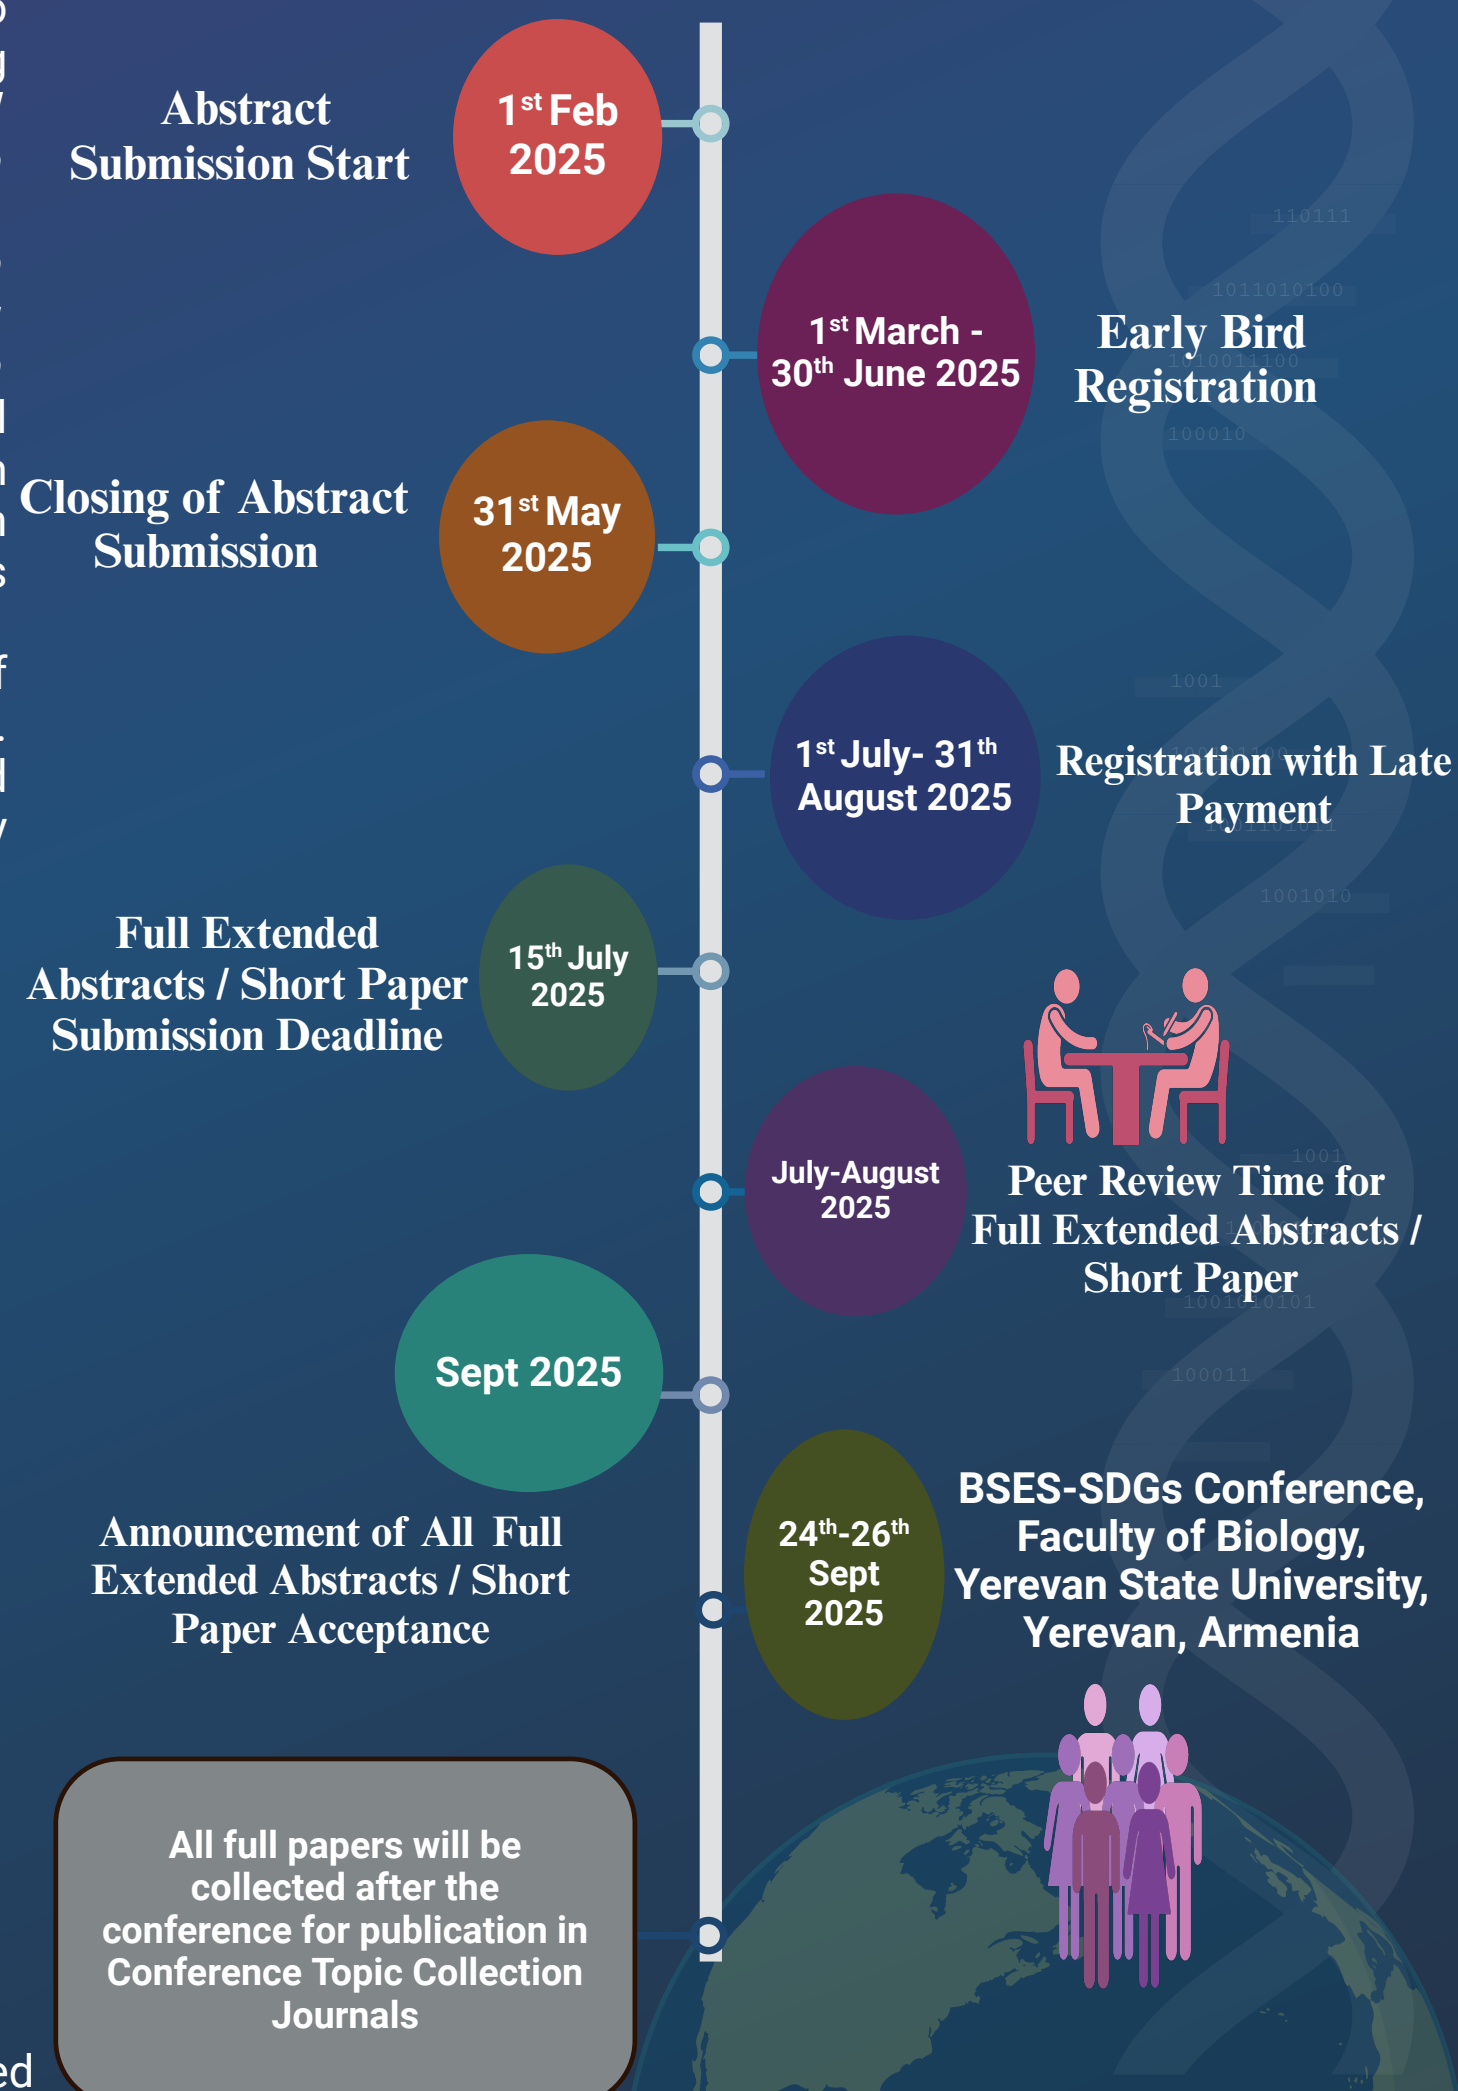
Abstract Submission Start

$1^{st}$ Feb 2025

$1^{st}$ March - $30^{th}$ June 2025

Early Bird Registration

Closing of Abstract Submission

$31^{st}$ May 2025

$1^{st}$ July- $31^{th}$ August 2025

Registration with Late Payment

Full Extended Abstracts / Short Paper Submission Deadline

$15^{th}$ July 2025

July-August 2025

Peer Review Time for Full Extended Abstracts / Short Paper

Sept 2025

Announcement of All Full Extended Abstracts / Short Paper Acceptance

$24^{th}$-$26^{th}$ Sept 2025

BSES-SDGs Conference, Faculty of Biology, Yerevan State University, Yerevan, Armenia

All full papers will be collected after the conference for publication in Conference Topic Collection Journals

ed